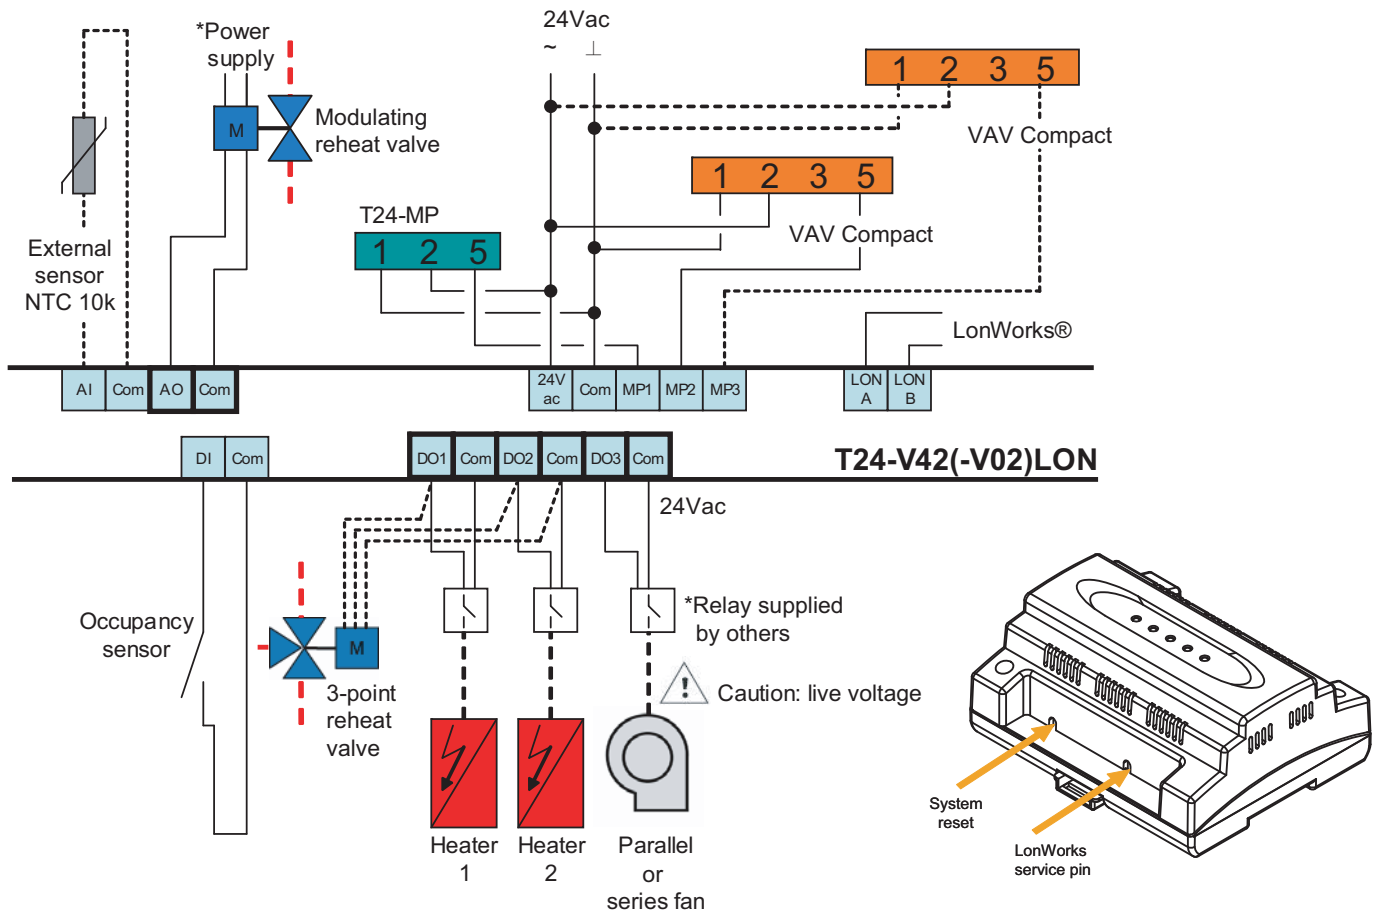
*Power supply

24Vac
~ ⊥

1 2 3 5
VAV Compact

M
Modulating reheat valve

1 2 3 5
VAV Compact

T24-MP
1 2 5

External sensor NTC 10k

LonWorks®

AI Com AO Com
24V ac Com MP1 MP2 MP3
LON A LON B

DI Com
DO1 Com DO2 Com DO3 Com
T24-V42(-V02)LON

24Vac

*Relay supplied by others

Occupancy sensor

M
3-point reheat valve

Caution: live voltage

Heater 1
Heater 2
Parallel or series fan

System reset
LonWorks service pin